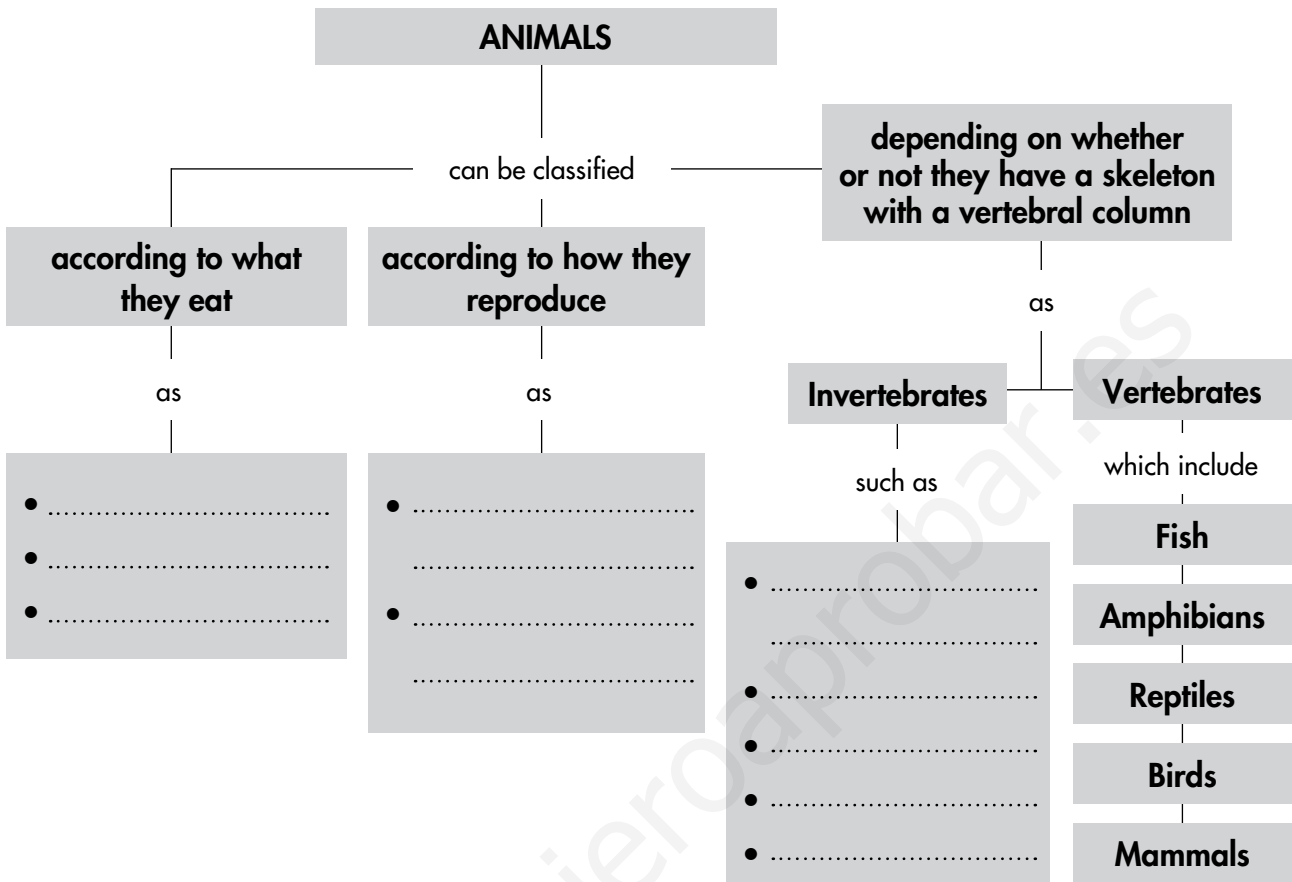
ANIMALS

can be classified

according to what they eat

as

• ..................................
• ..................................
• ..................................

according to how they reproduce

as

• ..................................
..................................
• ..................................
..................................

depending on whether or not they have a skeleton with a vertebral column

as

Invertebrates

such as

• ..................................
..................................
• ..................................
• ..................................
• ..................................
• ..................................

Vertebrates

which include

Fish

Amphibians

Reptiles

Birds

Mammals

quieroaprobar.es